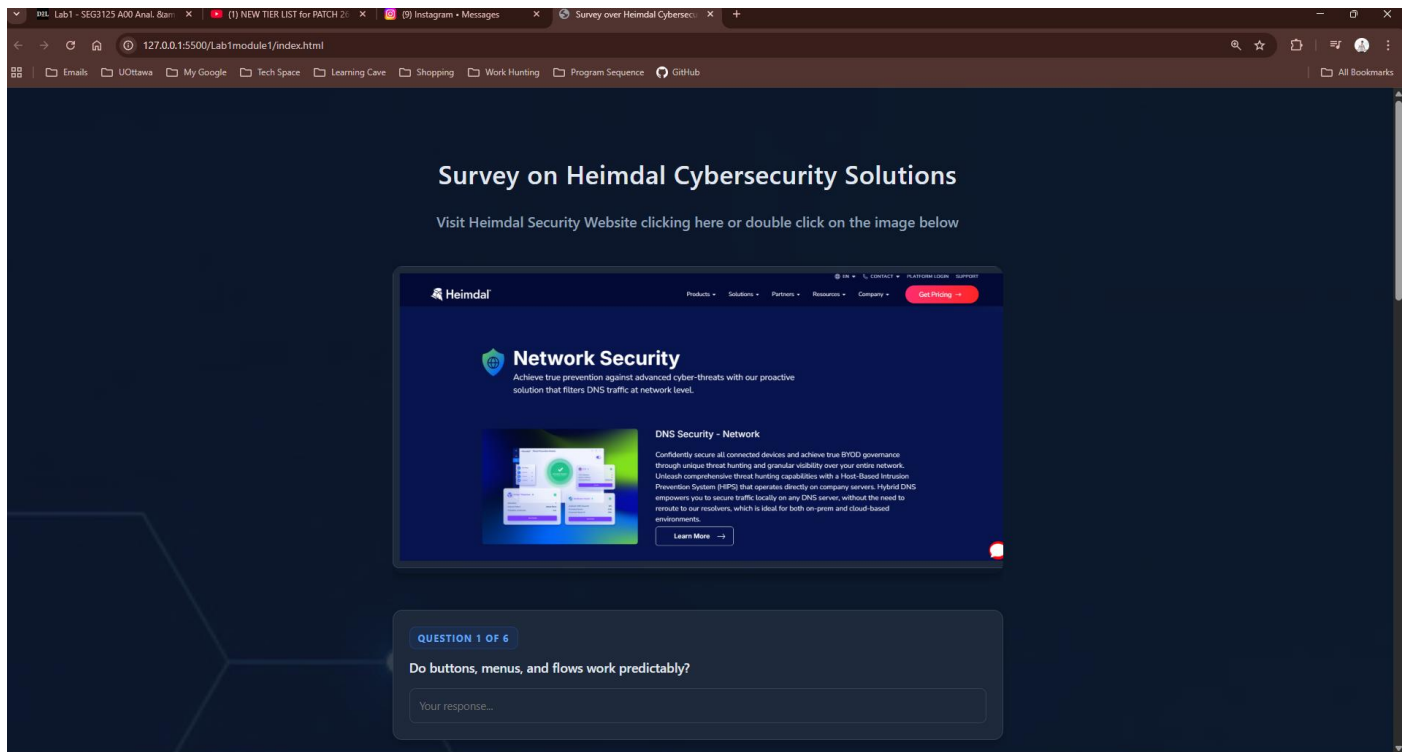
D2L Lab1 - SEG3125 A00 Anal. &am × (1) NEW TIER LIST FOR PATCH 26 × (9) Instagram • Messages × Survey over Heimdal Cybersecu × +

127.0.0.1:5500/Lab1module1/index.html

Emails UOttawa My Google Tech Space Learning Cave Shopping Work Hunting Program Sequence GitHub All Bookmarks

Survey on Heimdal Cybersecurity Solutions

Visit Heimdal Security Website clicking here or double click on the image below

EN CONTACT PLATFORM LOGIN SUPPORT

Heimdal

Products Solutions Partners Resources Company Get Pricing →

Network Security

Achieve true prevention against advanced cyber-threats with our proactive solution that filters DNS traffic at network level.

DNS Security - Network

Confidently secure all connected devices and achieve true BYOD governance through unique threat hunting and granular visibility over your entire network. Unleash comprehensive threat hunting capabilities with a Host-Based Intrusion Prevention System (HIPS) that operates directly on company servers. Hybrid DNS empowers you to secure traffic locally on any DNS server, without the need to reroute to our resolvers, which is ideal for both on-prem and cloud-based environments.

Learn More →

QUESTION 1 OF 6

Do buttons, menus, and flows work predictably?

Your response...